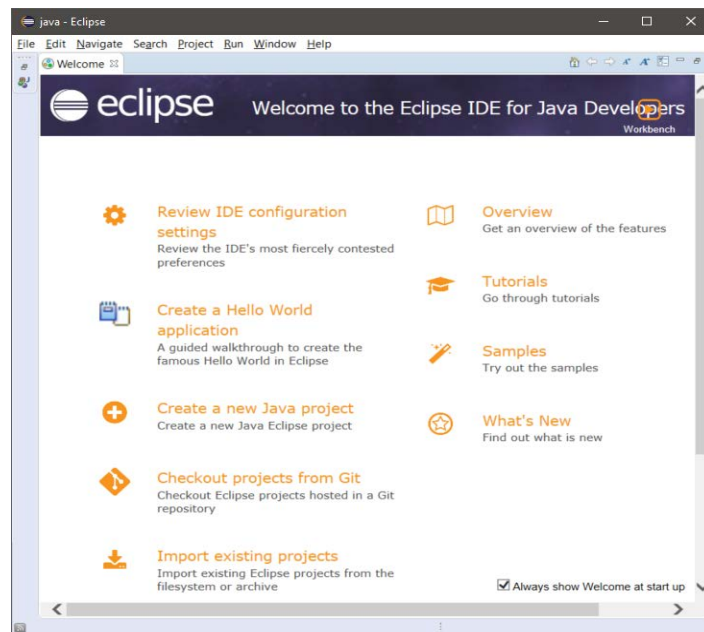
java - Eclipse

File Edit Navigate Search Project Run Window Help

Welcome

eclipse Welcome to the Eclipse IDE for Java Developers

Workbench

Review IDE configuration settings
Review the IDE's most fiercely contested preferences

Create a Hello World application
A guided walkthrough to create the famous Hello World in Eclipse

Create a new Java project
Create a new Java Eclipse project

Checkout projects from Git
Checkout Eclipse projects hosted in a Git repository

Import existing projects
Import existing Eclipse projects from the filesystem or archive

Overview
Get an overview of the features

Tutorials
Go through tutorials

Samples
Try out the samples

What's New
Find out what is new

Always show Welcome at start up